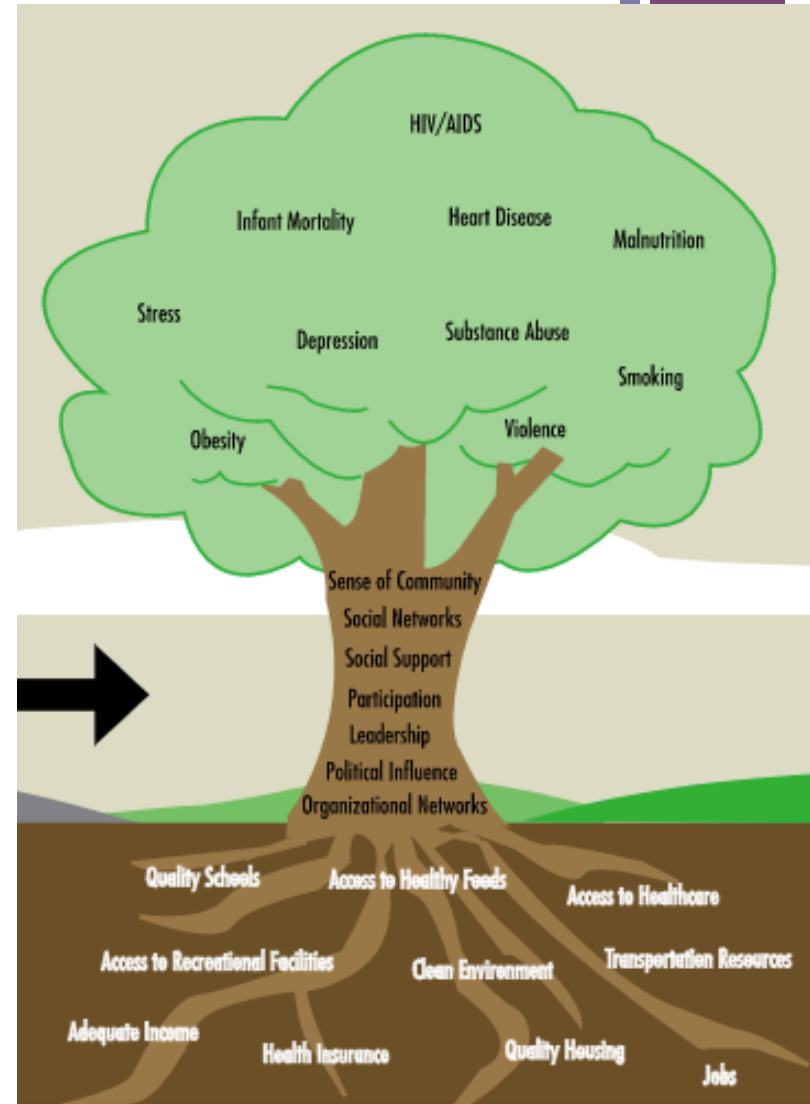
HIV/AIDS

Infant Mortality

Heart Disease

Malnutrition

Stress

Depression

Substance Abuse

Smoking

Obesity

Violence

Sense of Community
Social Networks
Social Support
Participation
Leadership
Political Influence
Organizational Networks

Quality Schools

Access to Healthy Foods

Access to Healthcare

Access to Recreational Facilities

Clean Environment

Transportation Resources

Adequate Income

Health Insurance

Quality Housing

Jobs